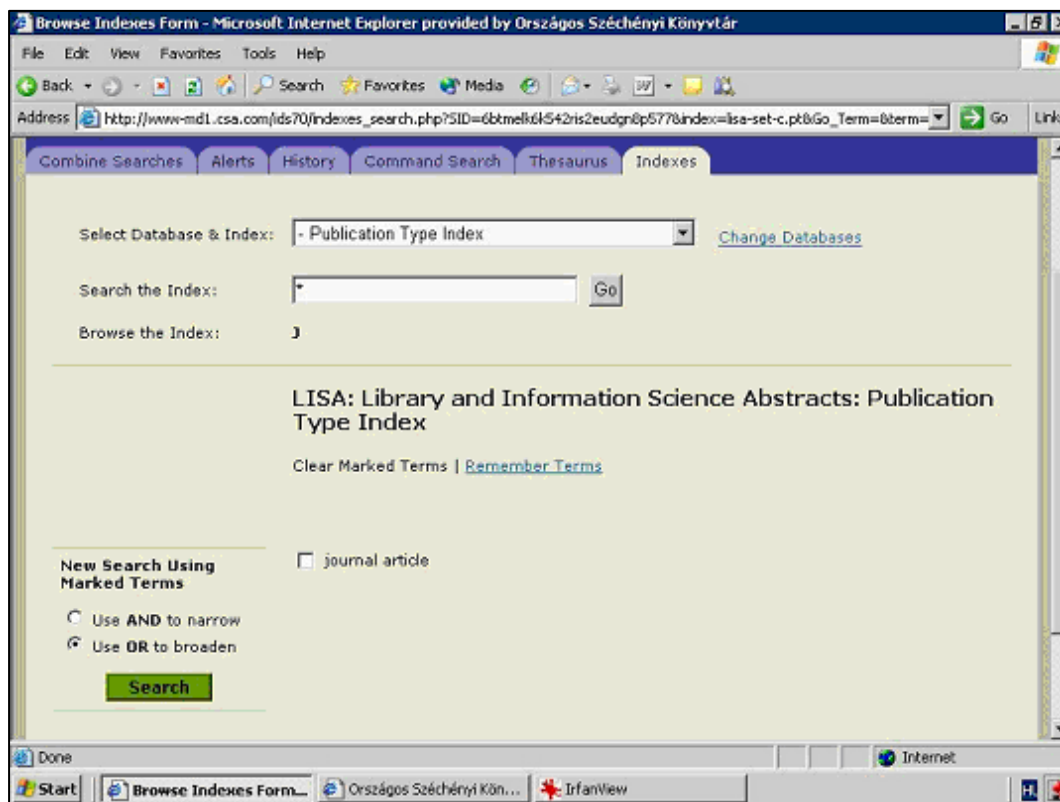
Browse Indexes Form - Microsoft Internet Explorer provided by Országos Széchényi Könyvtár

File Edit View Favorites Tools Help

Back Search Favorites Media

Address http://www-md1.csa.com/ids70/indexes_search.php?SID=6btmelk6k542ris2eudgn8p577&index=lisa-set-c.pt&Go_Term=&term= Go Links

Combine Searches Alerts History Command Search Thesaurus Indexes

Select Database & Index: - Publication Type Index Change Databases

Search the Index: * Go

Browse the Index: J

LISA: Library and Information Science Abstracts: Publication Type Index

Clear Marked Terms | Remember Terms

journal article

New Search Using Marked Terms

Use AND to narrow

Use OR to broaden

Search

Done Internet

Start Browse Indexes Form... Országos Széchényi Kön... IrfanView